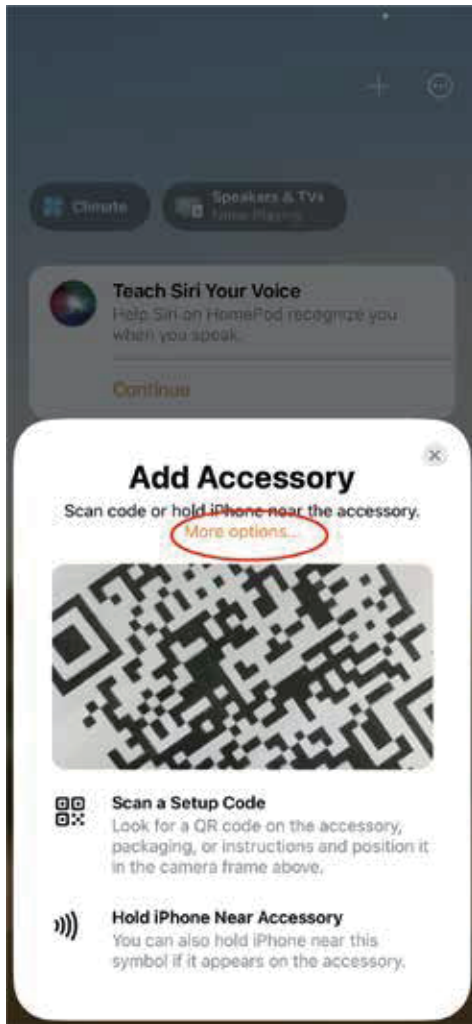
Climate

Speakers & TVs
None Playing

Teach Siri Your Voice
Help Siri on HomePod recognize you when you speak.

Continue

Add Accessory
Scan code or hold iPhone near the accessory.
More options...

Scan a Setup Code
Look for a QR code on the accessory, packaging, or instructions and position it in the camera frame above.

Hold iPhone Near Accessory
You can also hold iPhone near this symbol if it appears on the accessory.